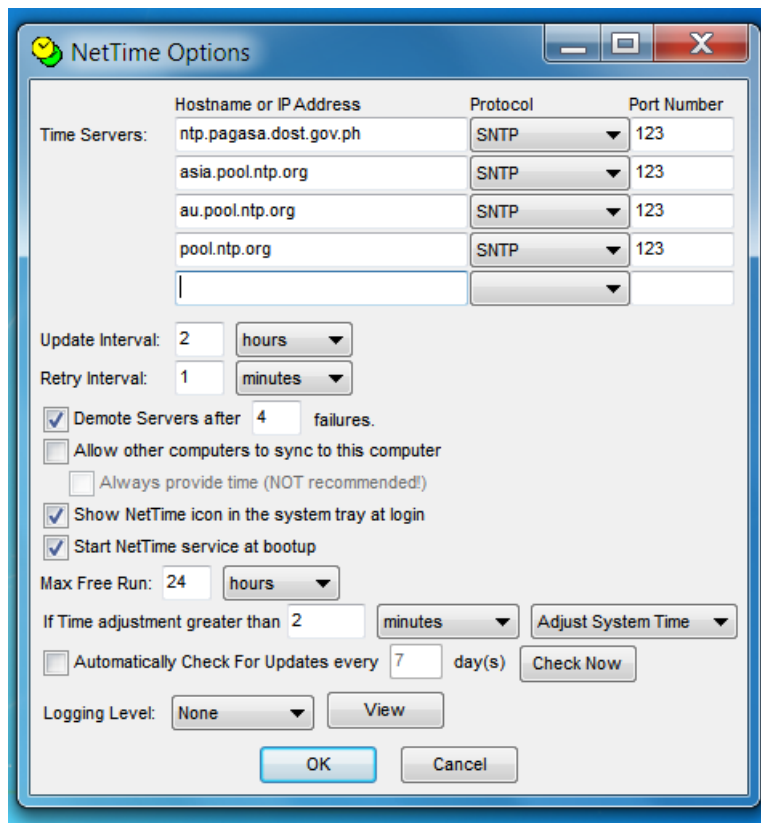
NetTime Options

Time Servers:

| Hostname or IP Address | Protocol | Port Number |
|---|---|---|
| ntp.pagasa.dost.gov.ph | SNTP | 123 |
| asia.pool.ntp.org | SNTP | 123 |
| au.pool.ntp.org | SNTP | 123 |
| pool.ntp.org | SNTP | 123 |
| | | |

Update Interval: 2 hours

Retry Interval: 1 minutes

Demote Servers after 4 failures.

Allow other computers to sync to this computer

Always provide time (NOT recommended!)

Show NetTime icon in the system tray at login

Start NetTime service at bootup

Max Free Run: 24 hours

If Time adjustment greater than 2 minutes Adjust System Time

Automatically Check For Updates every 7 day(s) Check Now

Logging Level: None View

OK Cancel